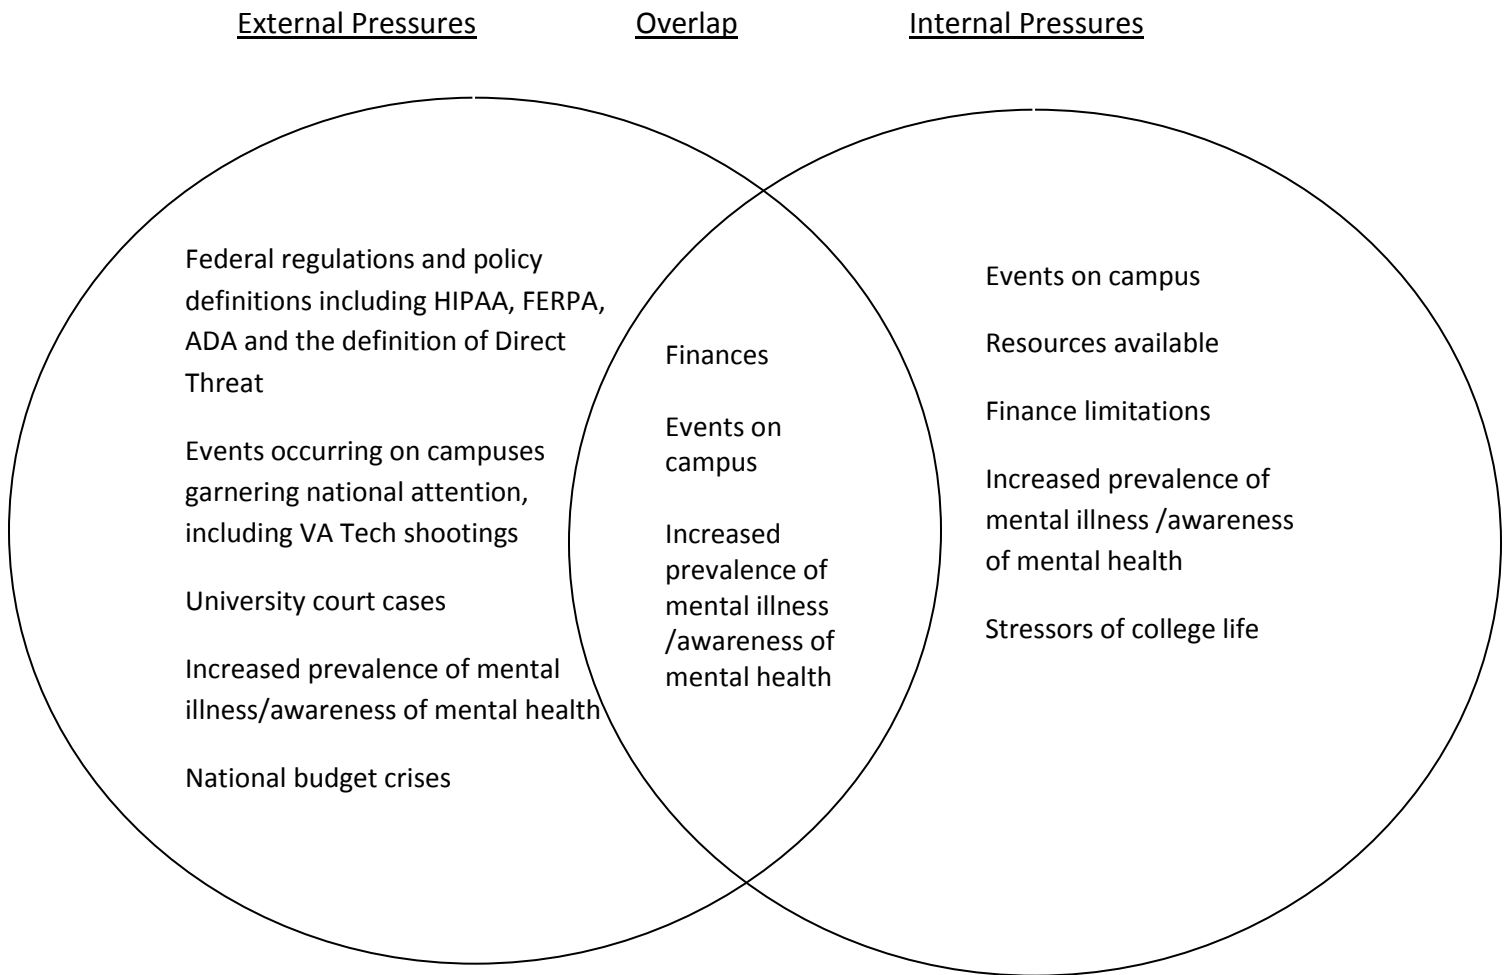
External Pressures

Overlap

Internal Pressures

Federal regulations and policy definitions including HIPAA, FERPA, ADA and the definition of Direct Threat

Events occurring on campuses garnering national attention, including VA Tech shootings

University court cases

Increased prevalence of mental illness/awareness of mental health

National budget crises

Finances

Events on campus

Increased prevalence of mental illness /awareness of mental health

Events on campus

Resources available

Finance limitations

Increased prevalence of mental illness /awareness of mental health

Stressors of college life